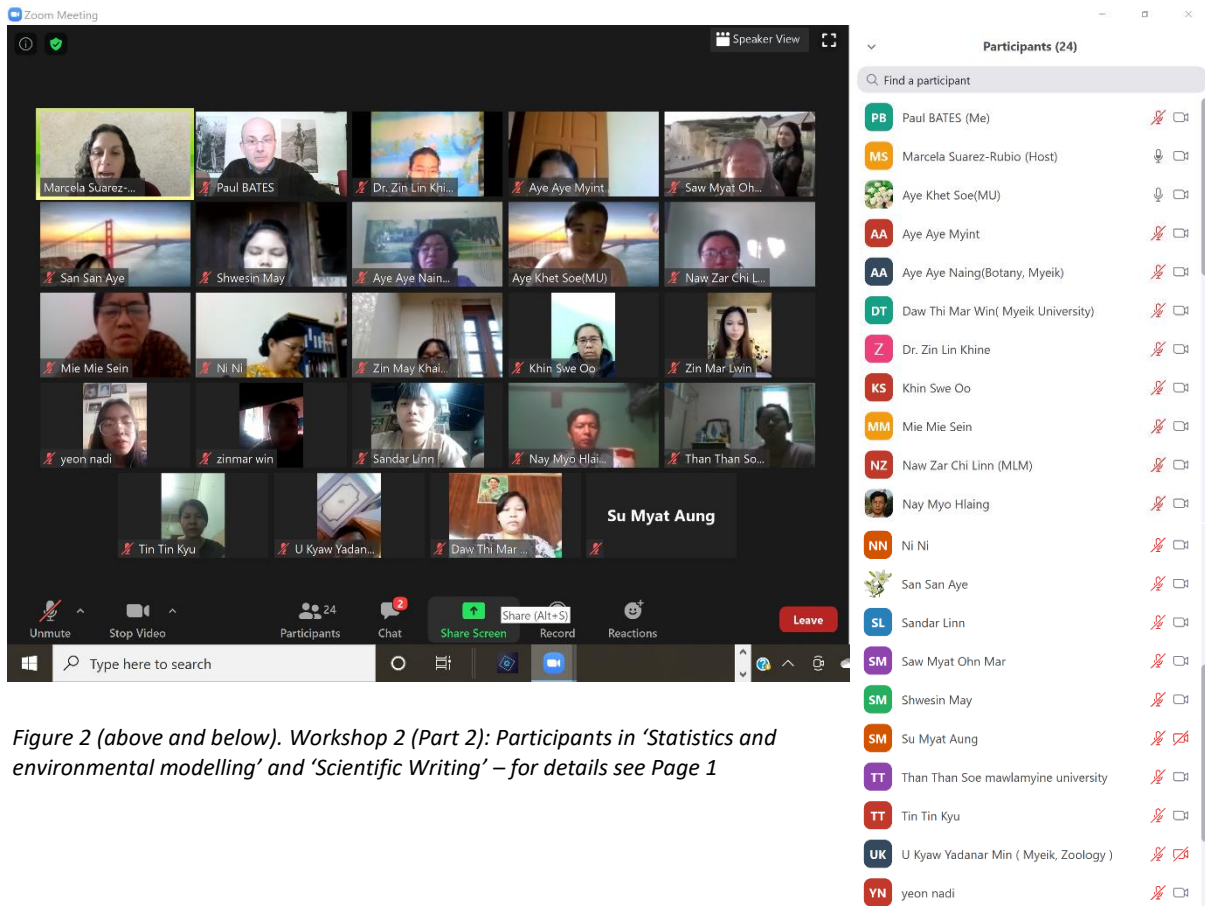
Zoom Meeting

Speaker View

Marcela Suarez-...
Paul BATES
Dr. Zin Lin Khi...
Aye Aye Myint
Saw Myat Oh...
San San Aye
Shwesin May
Aye Aye Nain...
Aye Khet Soe(MU)
Naw Zar Chi L...
Mie Mie Sein
Ni Ni
Zin May Khai...
Khin Swe Oo
Zin Mar Lwin
yeon nadi
zinmar win
Sandar Linn
Nay Myo Hlai...
Than Than So...
Tin Tin Kyu
U Kyaw Yadan...
Daw Thi Mar ...
Su Myat Aung

Unmute
Stop Video
24
Participants
2
Chat
Share Screen
Share (Alt+S)
Record
Reactions
Leave

Type here to search

Participants (24)

Find a participant

PB Paul BATES (Me)
MS Marcela Suarez-Rubio (Host)
Aye Khet Soe(MU)
AA Aye Aye Myint
AA Aye Aye Naing(Botany, Myeik)
DT Daw Thi Mar Win( Myeik University)
Z Dr. Zin Lin Khine
KS Khin Swe Oo
MM Mie Mie Sein
NZ Naw Zar Chi Linn (MLM)
Nay Myo Hlaing
NN Ni Ni
San San Aye
SL Sandar Linn
SM Saw Myat Ohn Mar
SM Shwesin May
SM Su Myat Aung
TT Than Than Soe mawlamyine university
TT Tin Tin Kyu
UK U Kyaw Yadanar Min ( Myeik, Zoology )
YN yeon nadi

Figure 2 (above and below). Workshop 2 (Part 2): Participants in ‘Statistics and environmental modelling’ and ‘Scientific Writing’ – for details see Page 1